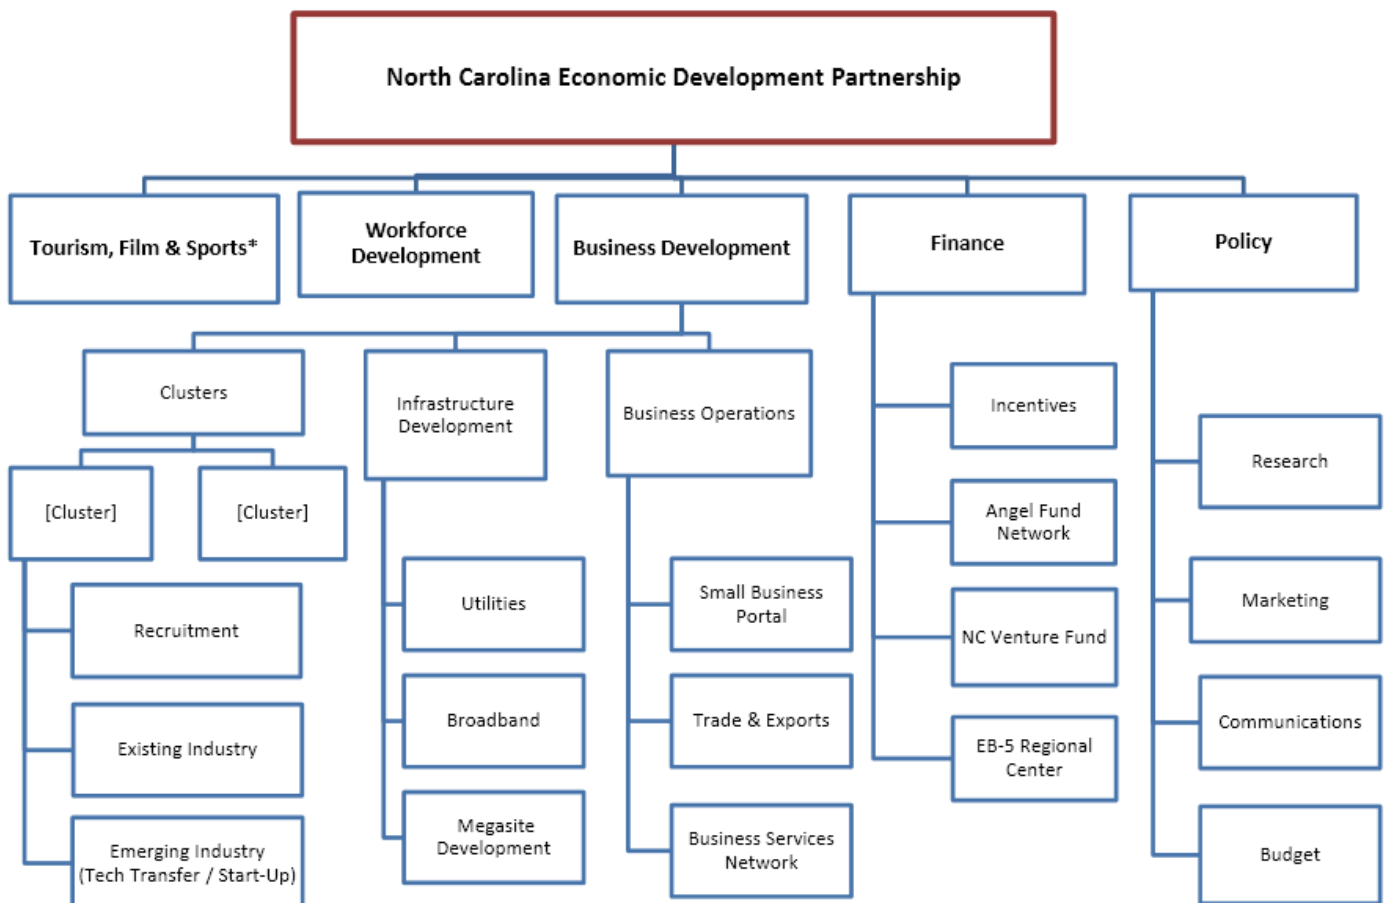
North Carolina Economic Development Partnership

Tourism, Film & Sports*

Workforce Development

Business Development

Finance

Policy

Clusters

Infrastructure Development

Business Operations

[Cluster]

[Cluster]

Recruitment

Existing Industry

Emerging Industry (Tech Transfer / Start-Up)

Utilities

Broadband

Megasite Development

Small Business Portal

Trade & Exports

Business Services Network

Incentives

Angel Fund Network

NC Venture Fund

EB-5 Regional Center

Research

Marketing

Communications

Budget